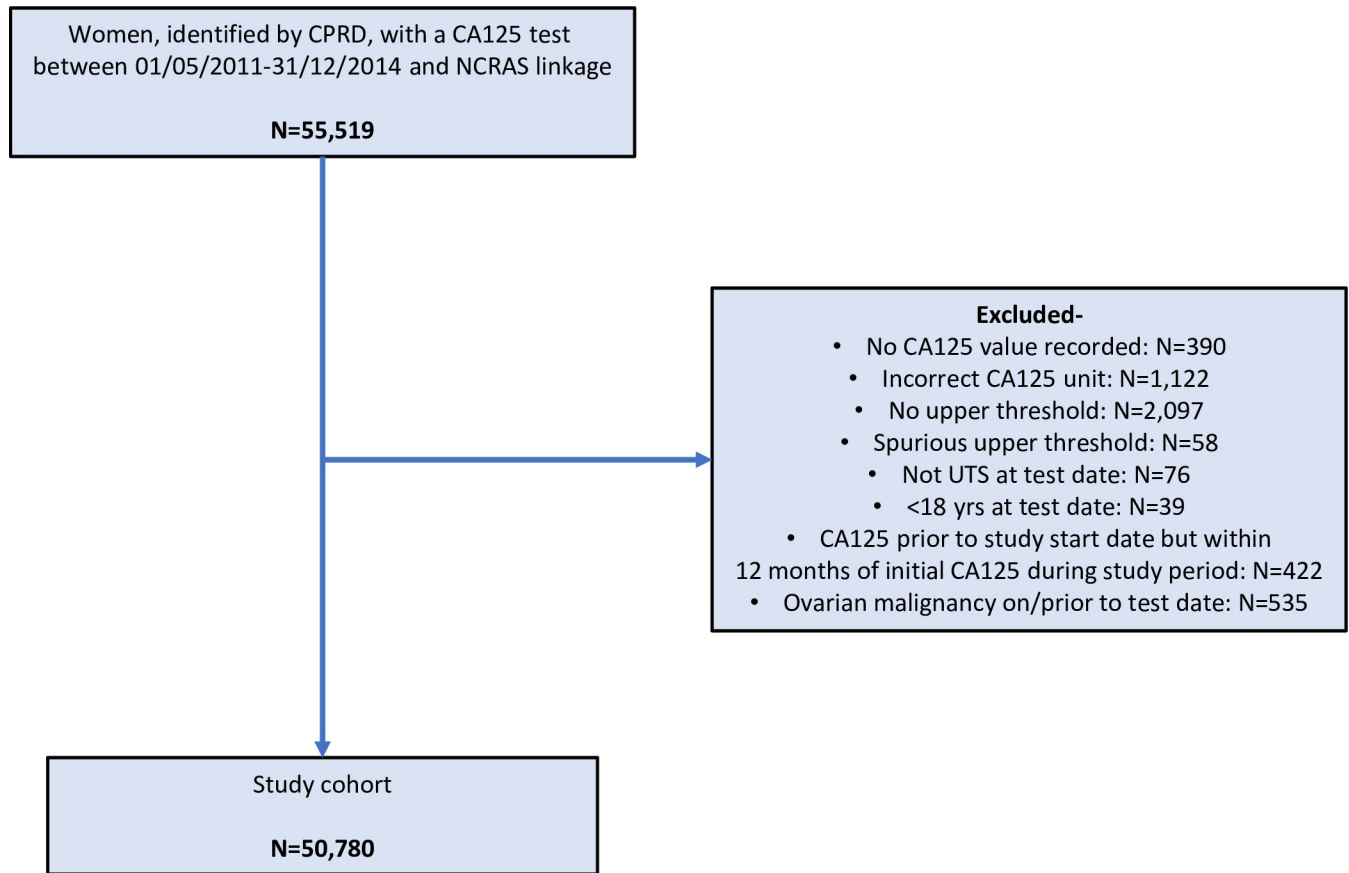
Women, identified by CPRD, with a CA125 test between 01/05/2011-31/12/2014 and NCRAS linkage

**N=55,519**

**Excluded-**
- No CA125 value recorded: N=390
- Incorrect CA125 unit: N=1,122
- No upper threshold: N=2,097
- Spurious upper threshold: N=58
- Not UTS at test date: N=76
- <18 yrs at test date: N=39
- CA125 prior to study start date but within 12 months of initial CA125 during study period: N=422
- Ovarian malignancy on/prior to test date: N=535

Study cohort

**N=50,780**